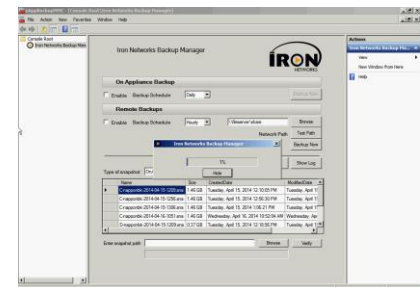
ApplianceBackupMMC - [Console Root\Iron Networks Backup Manager]
File Action View Favorites Window Help

Console Root
Iron Networks Backup Man

Iron Networks Backup Manager

IRON NETWORKS

On Appliance Backup
Enable Backup Schedule Daily Backup Now

Remote Backups
Enable Backup Schedule Hourly \\fileserver\share Browse
Network Path Test Path
Backup Now

Iron Networks Backup Manager
1%
Hide

Show Log

Type of snapshot Disk

| Name | Size | CreatedDate | ModifiedDate |
|---|---|---|---|
| Crsappointe-2014-04-15-1200.avs | 1.46 GB | Tuesday, April 15, 2014 12:10:05 PM | Tuesday, April 1 |
| Crsappointe-2014-04-15-1200.avs | 1.46 GB | Tuesday, April 15, 2014 12:56:30 PM | Tuesday, April 1 |
| Crsappointe-2014-04-15-1300.avs | 1.46 GB | Tuesday, April 15, 2014 1:06:21 PM | Tuesday, April 1 |
| Crsappointe-2014-04-15-1050.avs | 1.45 GB | Wednesday, April 16, 2014 10:52:04 AM | Wednesday, Ap |
| Crsappointe-2014-04-15-1200.avs | 0.37 GB | Tuesday, April 15, 2014 12:10:50 PM | Tuesday, April 1 |

Enter snapshot path Browse Verify

Actions
Iron Networks Backup Ma...
View
New Window from Here
Help